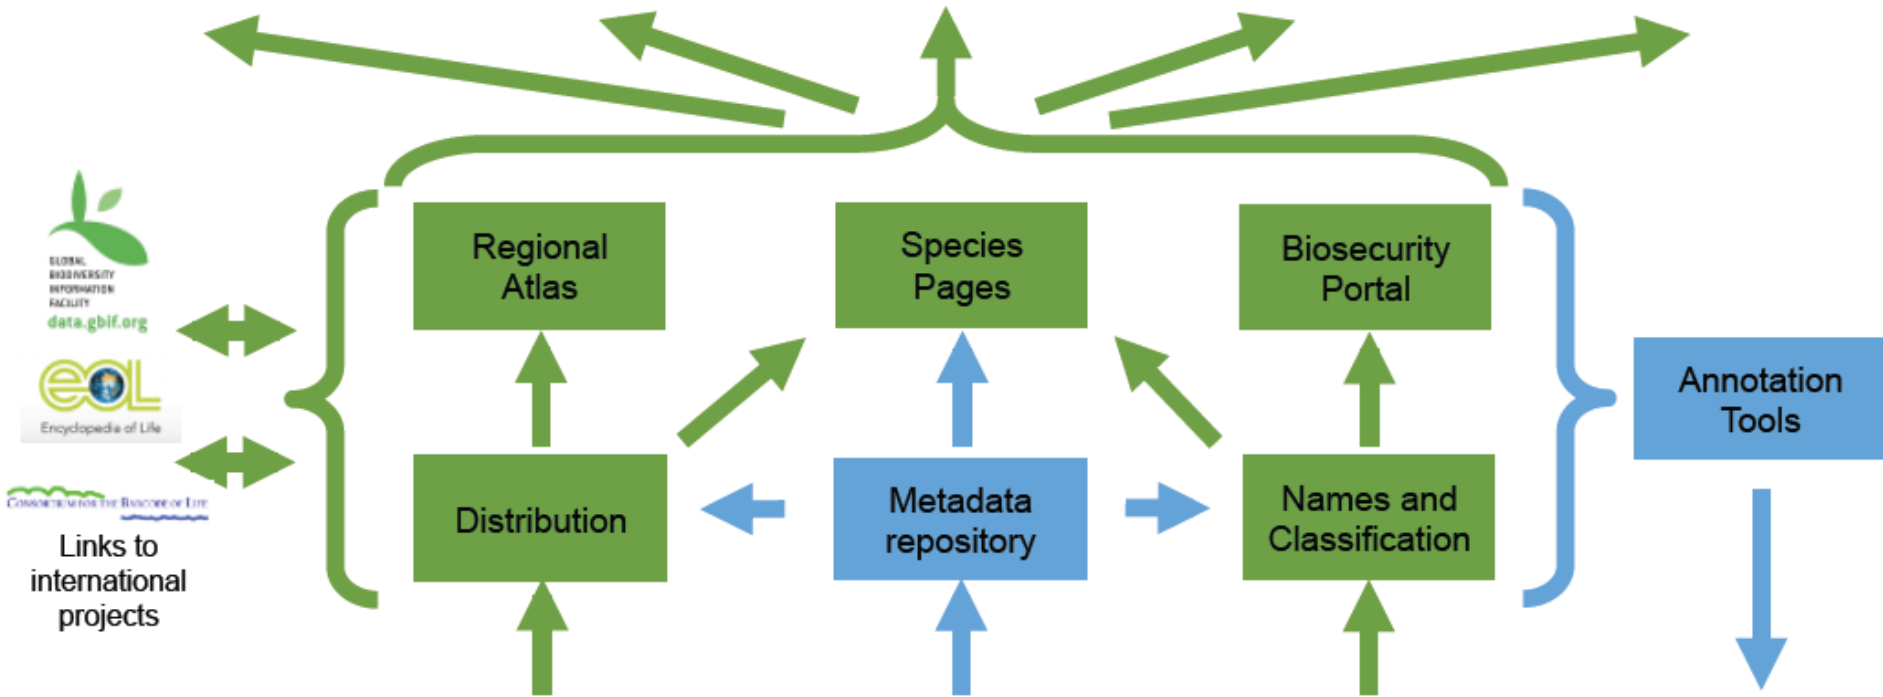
GLOBAL BIODIVERSITY INFORMATION FACILITY
data.gbif.org

eoL
Encyclopedia of Life

Consortium for the Barcode of Life

Links to international projects

Regional Atlas

Species Pages

Biosecurity Portal

Distribution

Metadata repository

Names and Classification

Annotation Tools